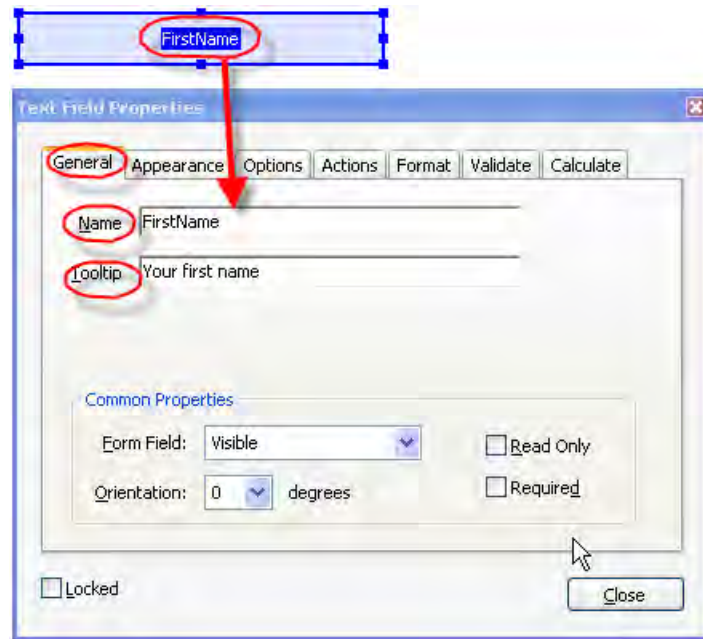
FirstName

Text Field Properties

General | Appearance | Options | Actions | Format | Validate | Calculate

Name FirstName

Tooltip Your first name

Common Properties

Form Field: Visible

Read Only

Orientation: 0 degrees

Required

Locked

Close